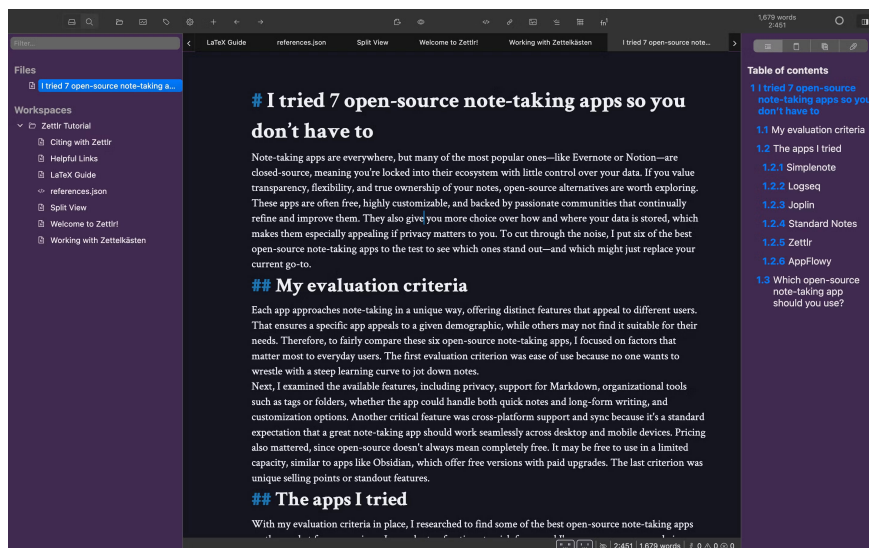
1,679 words
2:451

Filter...

LaTeX Guide | references.json | Split View | Welcome to Zettlr! | Working with Zettelkästen | I tried 7 open-source note...

Files
I tried 7 open-source note-taking a...

Workspaces
Zettlr Tutorial
Citing with Zettlr
Helpful Links
LaTeX Guide
references.json
Split View
Welcome to Zettlr!
Working with Zettelkästen

# I tried 7 open-source note-taking apps so you don't have to

Note-taking apps are everywhere, but many of the most popular ones—like Evernote or Notion—are closed-source, meaning you're locked into their ecosystem with little control over your data. If you value transparency, flexibility, and true ownership of your notes, open-source alternatives are worth exploring. These apps are often free, highly customizable, and backed by passionate communities that continually refine and improve them. They also give you more choice over how and where your data is stored, which makes them especially appealing if privacy matters to you. To cut through the noise, I put six of the best open-source note-taking apps to the test to see which ones stand out—and which might just replace your current go-to.

## My evaluation criteria

Each app approaches note-taking in a unique way, offering distinct features that appeal to different users. That ensures a specific app appeals to a given demographic, while others may not find it suitable for their needs. Therefore, to fairly compare these six open-source note-taking apps, I focused on factors that matter most to everyday users. The first evaluation criterion was ease of use because no one wants to wrestle with a steep learning curve to jot down notes.
Next, I examined the available features, including privacy, support for Markdown, organizational tools such as tags or folders, whether the app could handle both quick notes and long-form writing, and customization options. Another critical feature was cross-platform support and sync because it's a standard expectation that a great note-taking app should work seamlessly across desktop and mobile devices. Pricing also mattered, since open-source doesn't always mean completely free. It may be free to use in a limited capacity, similar to apps like Obsidian, which offer free versions with paid upgrades. The last criterion was unique selling points or standout features.

## The apps I tried

With my evaluation criteria in place, I researched to find some of the best open-source note-taking apps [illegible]

Table of contents
1 I tried 7 open-source note-taking apps so you don't have to
1.1 My evaluation criteria
1.2 The apps I tried
1.2.1 Simplenote
1.2.2 Logseq
1.2.3 Joplin
1.2.4 Standard Notes
1.2.5 Zettlr
1.2.6 AppFlowy
1.3 Which open-source note-taking app should you use?

2:451 | 1,679 words | 0 0 0